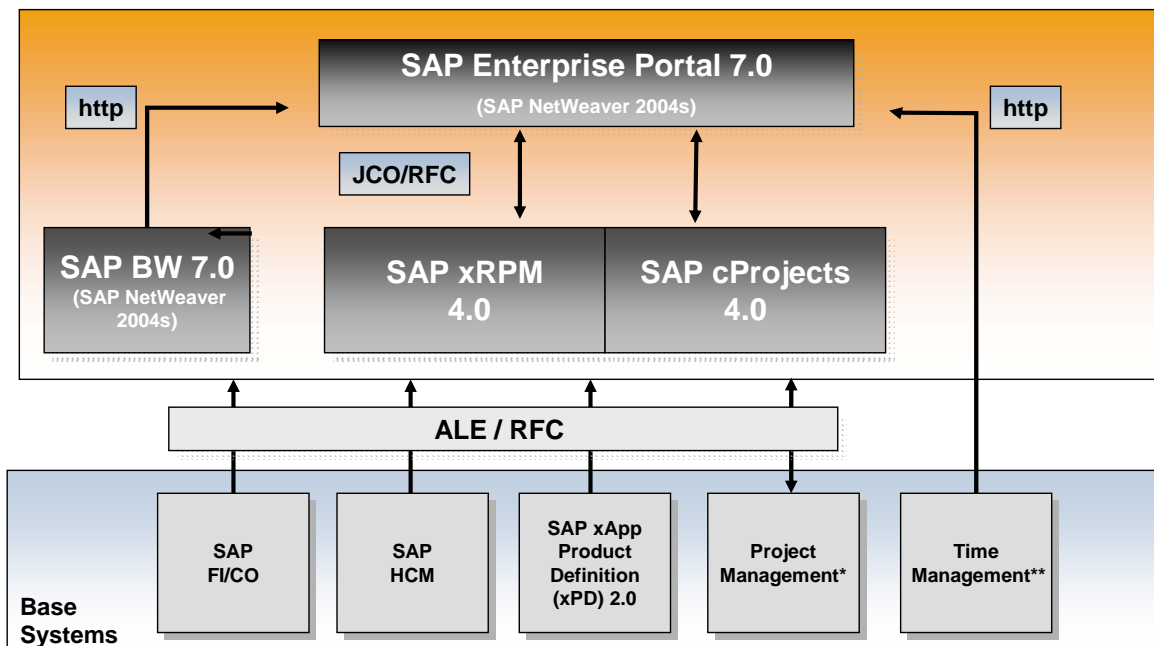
SAP Enterprise Portal 7.0
(SAP NetWeaver 2004s)

http

http

JCO/RFC

SAP BW 7.0
(SAP NetWeaver 2004s)

SAP xRPM
4.0

SAP cProjects
4.0

ALE / RFC

SAP
FI/CO

SAP
HCM

SAP xApp Product Definition (xPD) 2.0

Project Management*

Time Management**

Base Systems